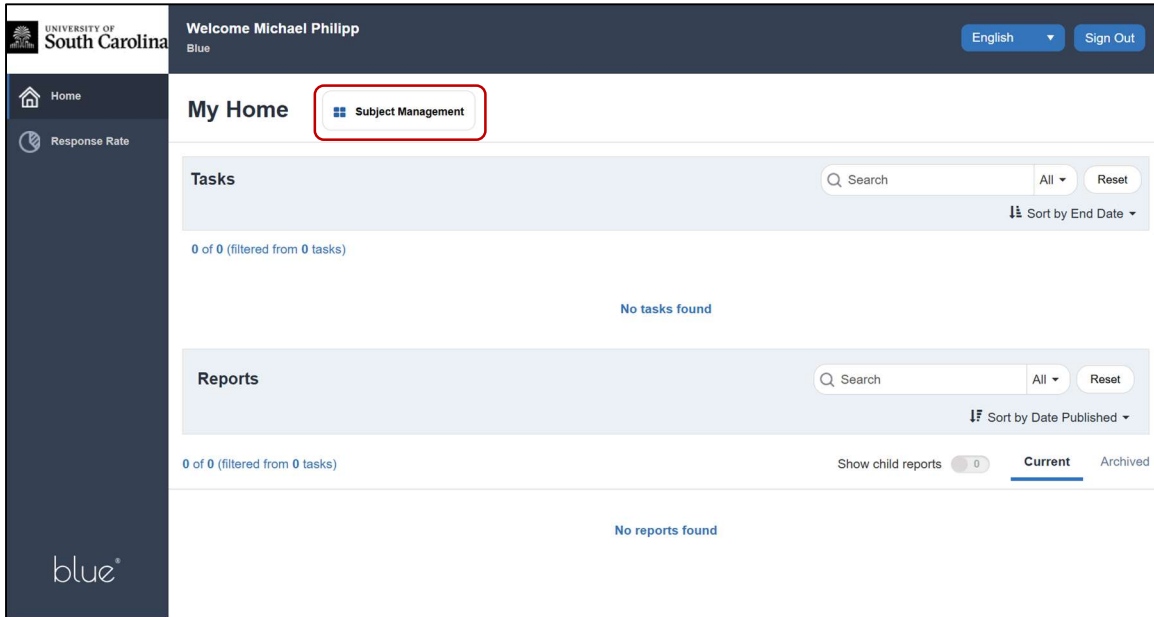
UNIVERSITY OF South Carolina

Welcome Michael Philipp
Blue

English
Sign Out

Home
Response Rate

My Home
Subject Management

Tasks
Search
All
Reset
Sort by End Date

0 of 0 (filtered from 0 tasks)

No tasks found

Reports
Search
All
Reset
Sort by Date Published

0 of 0 (filtered from 0 tasks)
Show child reports 0
Current
Archived

No reports found

blue®